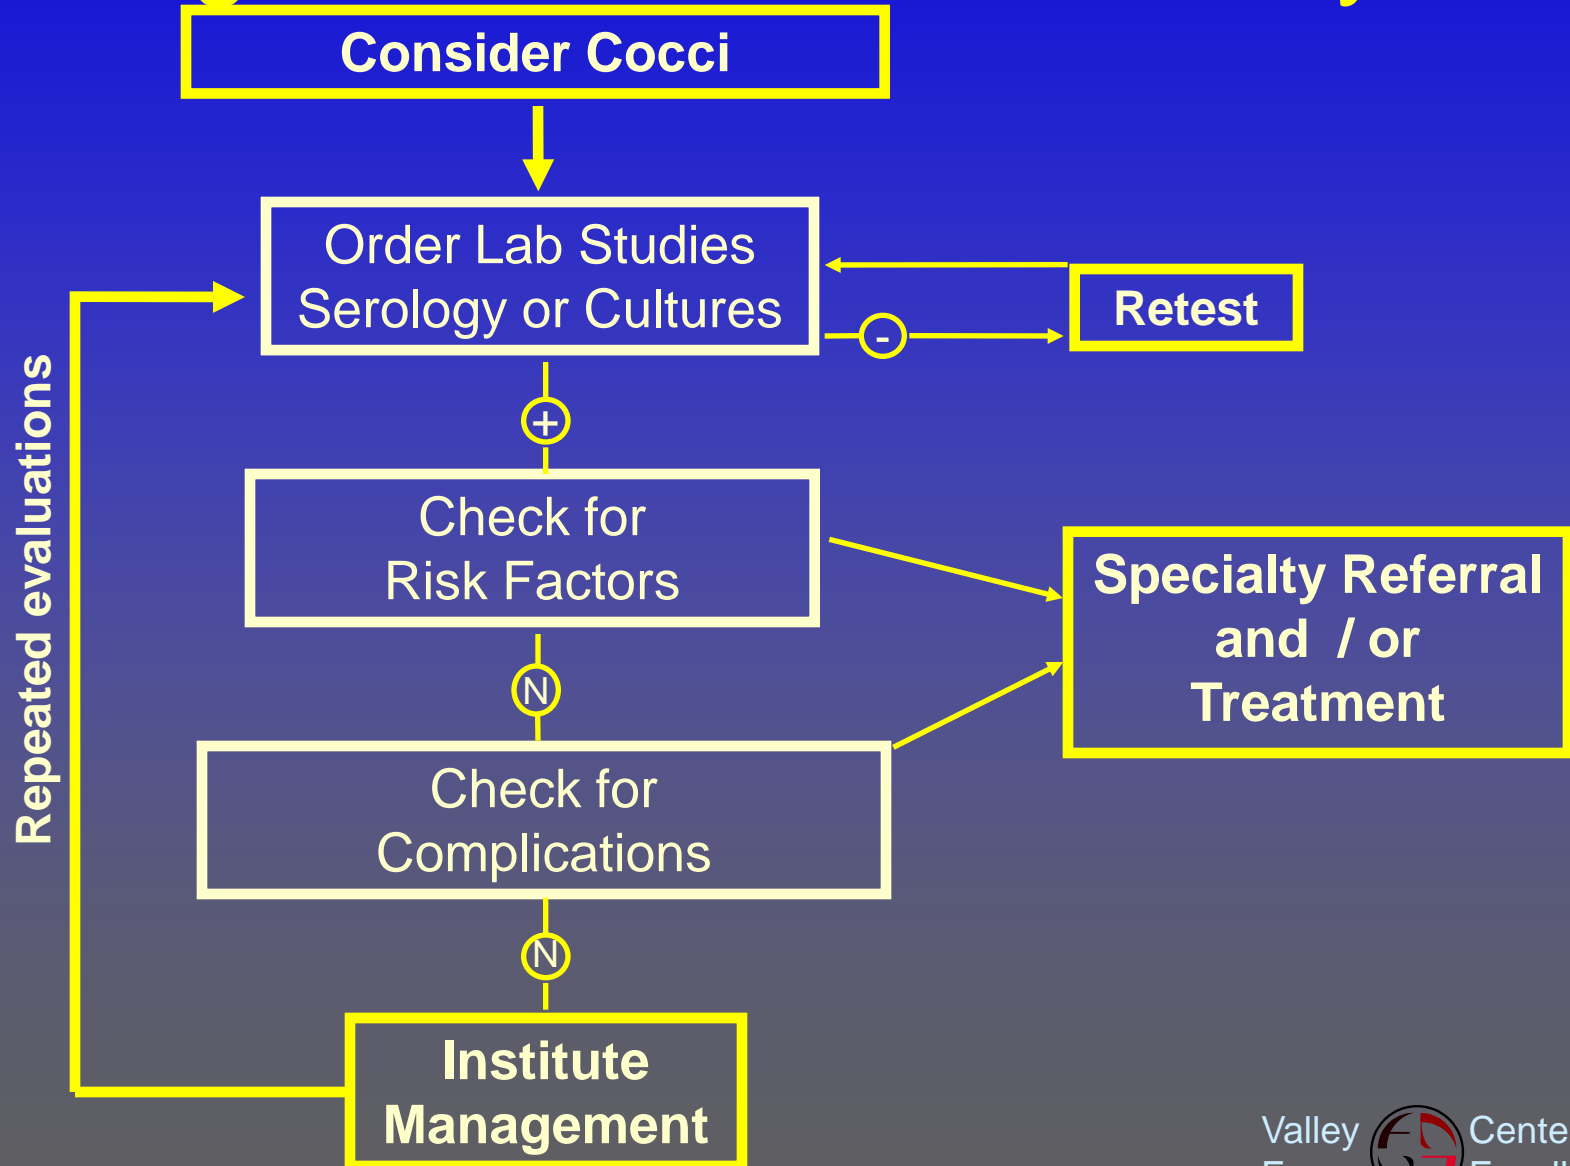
Consider Cocci

Order Lab Studies
Serology or Cultures

-

Retest

+

Check for
Risk Factors

Specialty Referral
and / or
Treatment

N

Check for
Complications

N

Institute
Management

Repeated evaluations

Valley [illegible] Cente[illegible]